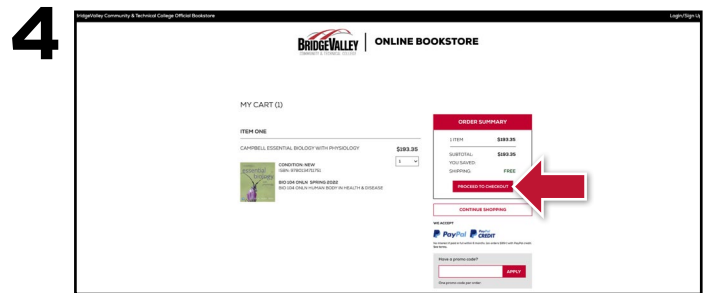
4

BridgeValley Community & Technical College Official Bookstore

Login/Sign Up

BRIDGEVALLEY COMMUNITY & TECHNICAL COLLEGE | ONLINE BOOKSTORE

MY CART (1)

ITEM ONE

CAMPBELL ESSENTIAL BIOLOGY WITH PHYSIOLOGY

$183.35

1

CONDITION: NEW
ISBN: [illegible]

BIO 104 ONLN SPRING 2022
BIO 104 ONLN HUMAN BODY IN HEALTH & DISEASE

ORDER SUMMARY

1 ITEM $183.35

SUBTOTAL: $183.35
YOU SAVED:
SHIPPING: FREE

PROCEED TO CHECKOUT

CONTINUE SHOPPING

WE ACCEPT

PayPal PayPal CREDIT

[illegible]

Have a promo code?

APPLY

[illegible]